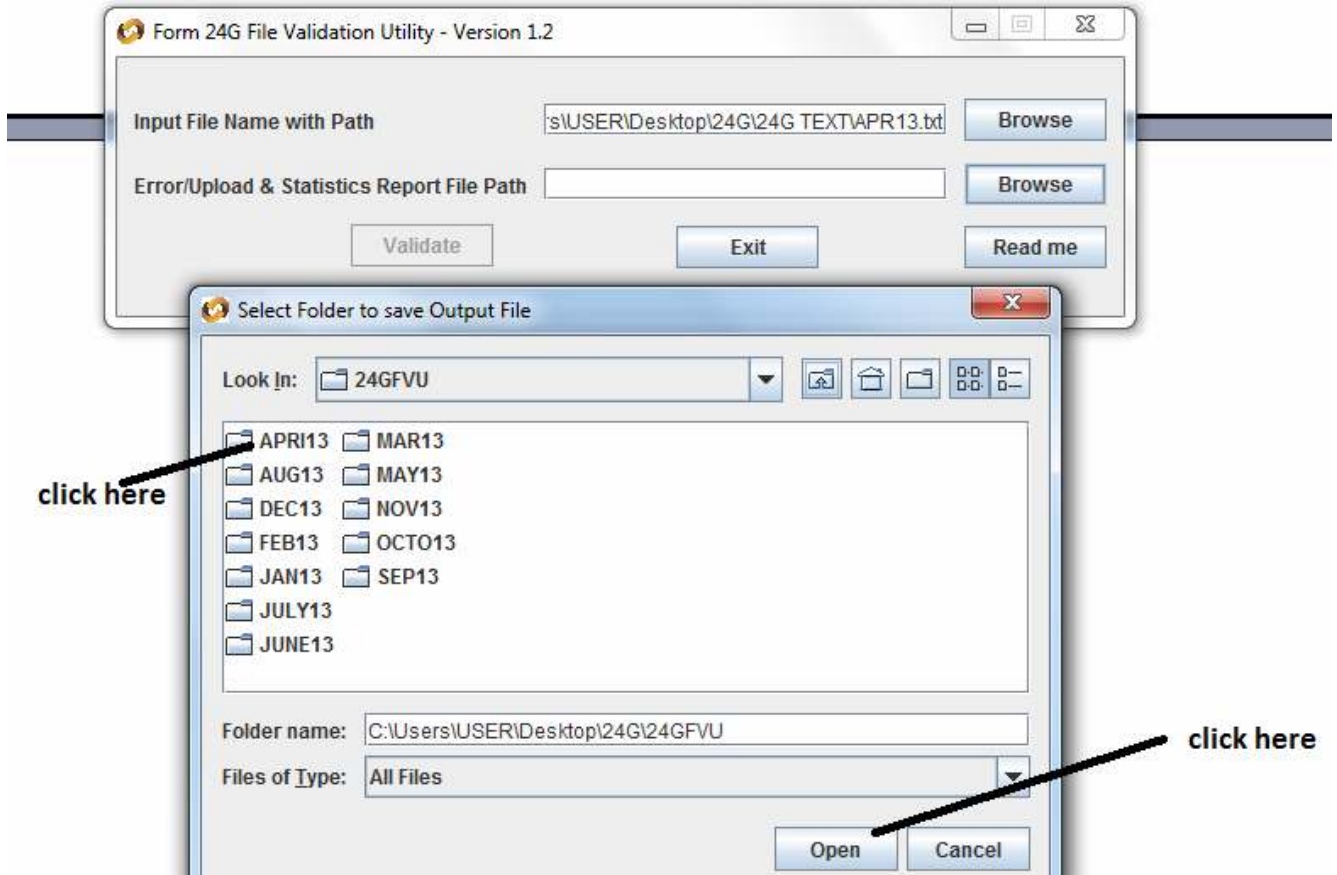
Form 24G File Validation Utility - Version 1.2

Input File Name with Path
s\USER\Desktop\24G\24G TEXT\APR13.txt
Browse

Error/Upload & Statistics Report File Path
Browse

Validate
Exit
Read me

Select Folder to save Output File

Look In: 24GFVU

APRI13
MAR13
AUG13
MAY13
DEC13
NOV13
FEB13
OCTO13
JAN13
SEP13
JULY13
JUNE13

click here

Folder name: C:\Users\USER\Desktop\24G\24GFVU
Files of Type: All Files

click here

Open
Cancel